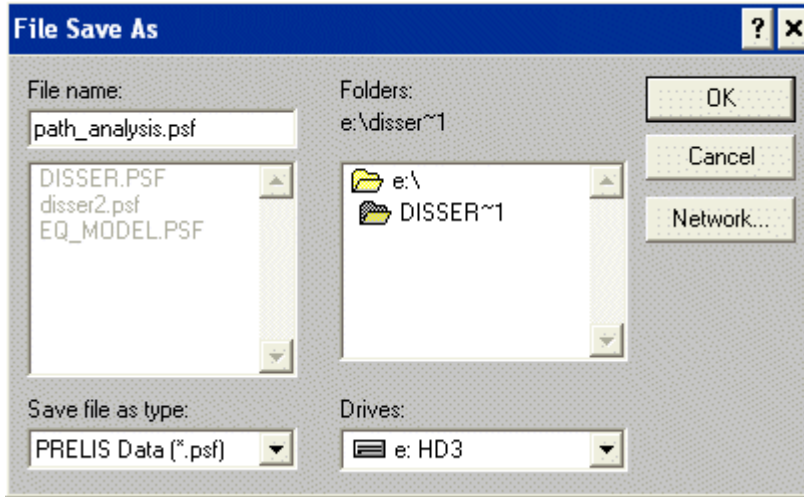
File Save As

?

File name:

path_analysis.psf

DISSER.PSF
disser2.psf
EQ_MODEL.PSF

Folders:
e:\disser~1

e:\
DISSER~1

OK

Cancel

Network...

Save file as type:

PRELIS Data (*.psf)

Drives:

e: HD3